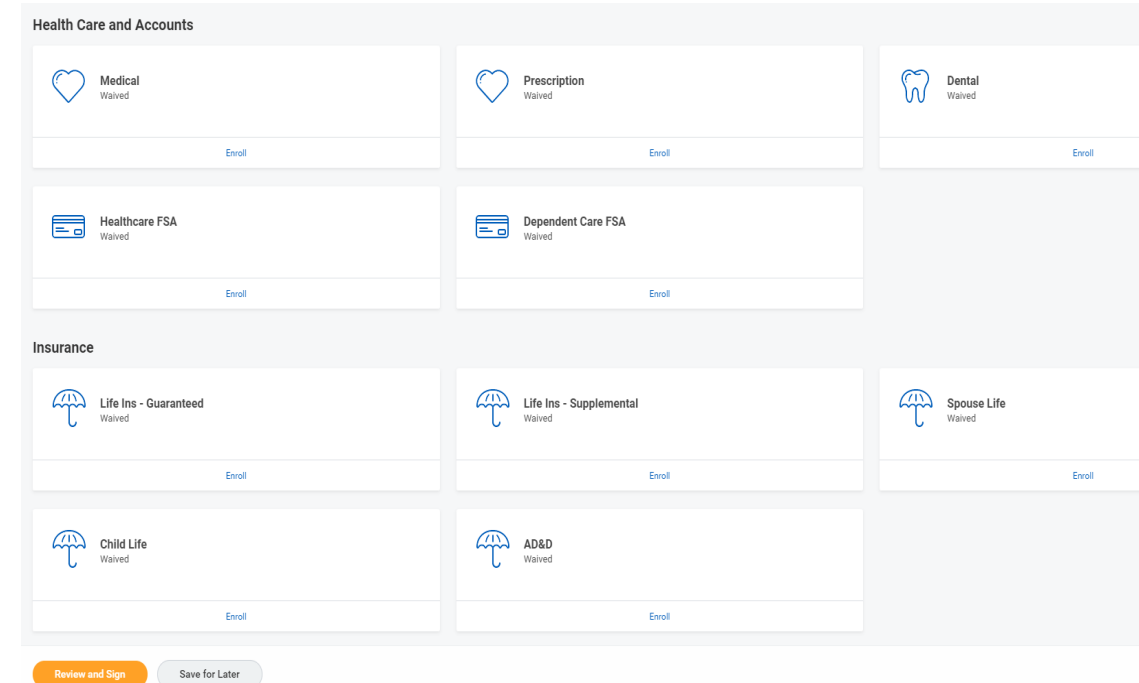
Health Care and Accounts

Medical
Waived

Enroll

Prescription
Waived

Enroll

Dental
Waived

Enroll

Healthcare FSA
Waived

Enroll

Dependent Care FSA
Waived

Enroll

Insurance

Life Ins - Guaranteed
Waived

Enroll

Life Ins - Supplemental
Waived

Enroll

Spouse Life
Waived

Enroll

Child Life
Waived

Enroll

AD&D
Waived

Enroll

Review and Sign

Save for Later